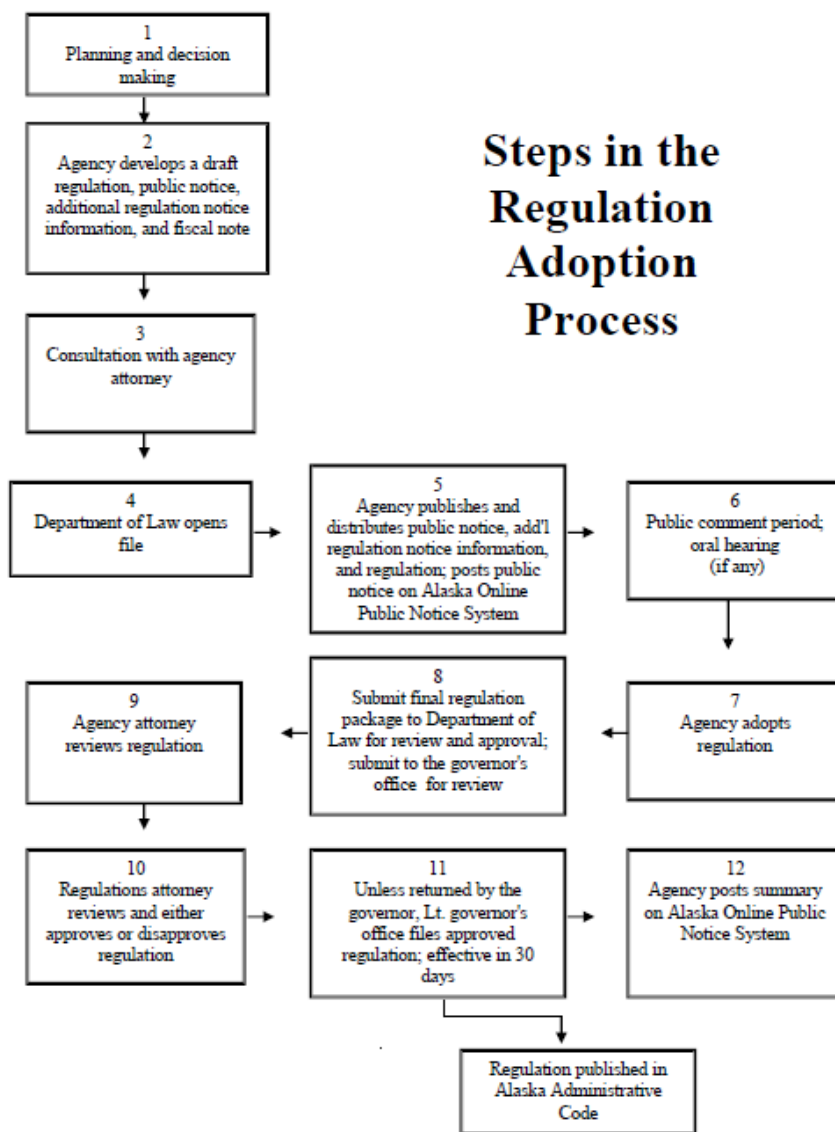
Steps in the Regulation Adoption Process

1
Planning and decision making

2
Agency develops a draft regulation, public notice, additional regulation notice information, and fiscal note

3
Consultation with agency attorney

4
Department of Law opens file

5
Agency publishes and distributes public notice, add'l regulation notice information, and regulation; posts public notice on Alaska Online Public Notice System

6
Public comment period; oral hearing (if any)

7
Agency adopts regulation

8
Submit final regulation package to Department of Law for review and approval; submit to the governor's office for review

9
Agency attorney reviews regulation

10
Regulations attorney reviews and either approves or disapproves regulation

11
Unless returned by the governor, Lt. governor's office files approved regulation; effective in 30 days

12
Agency posts summary on Alaska Online Public Notice System

Regulation published in Alaska Administrative Code